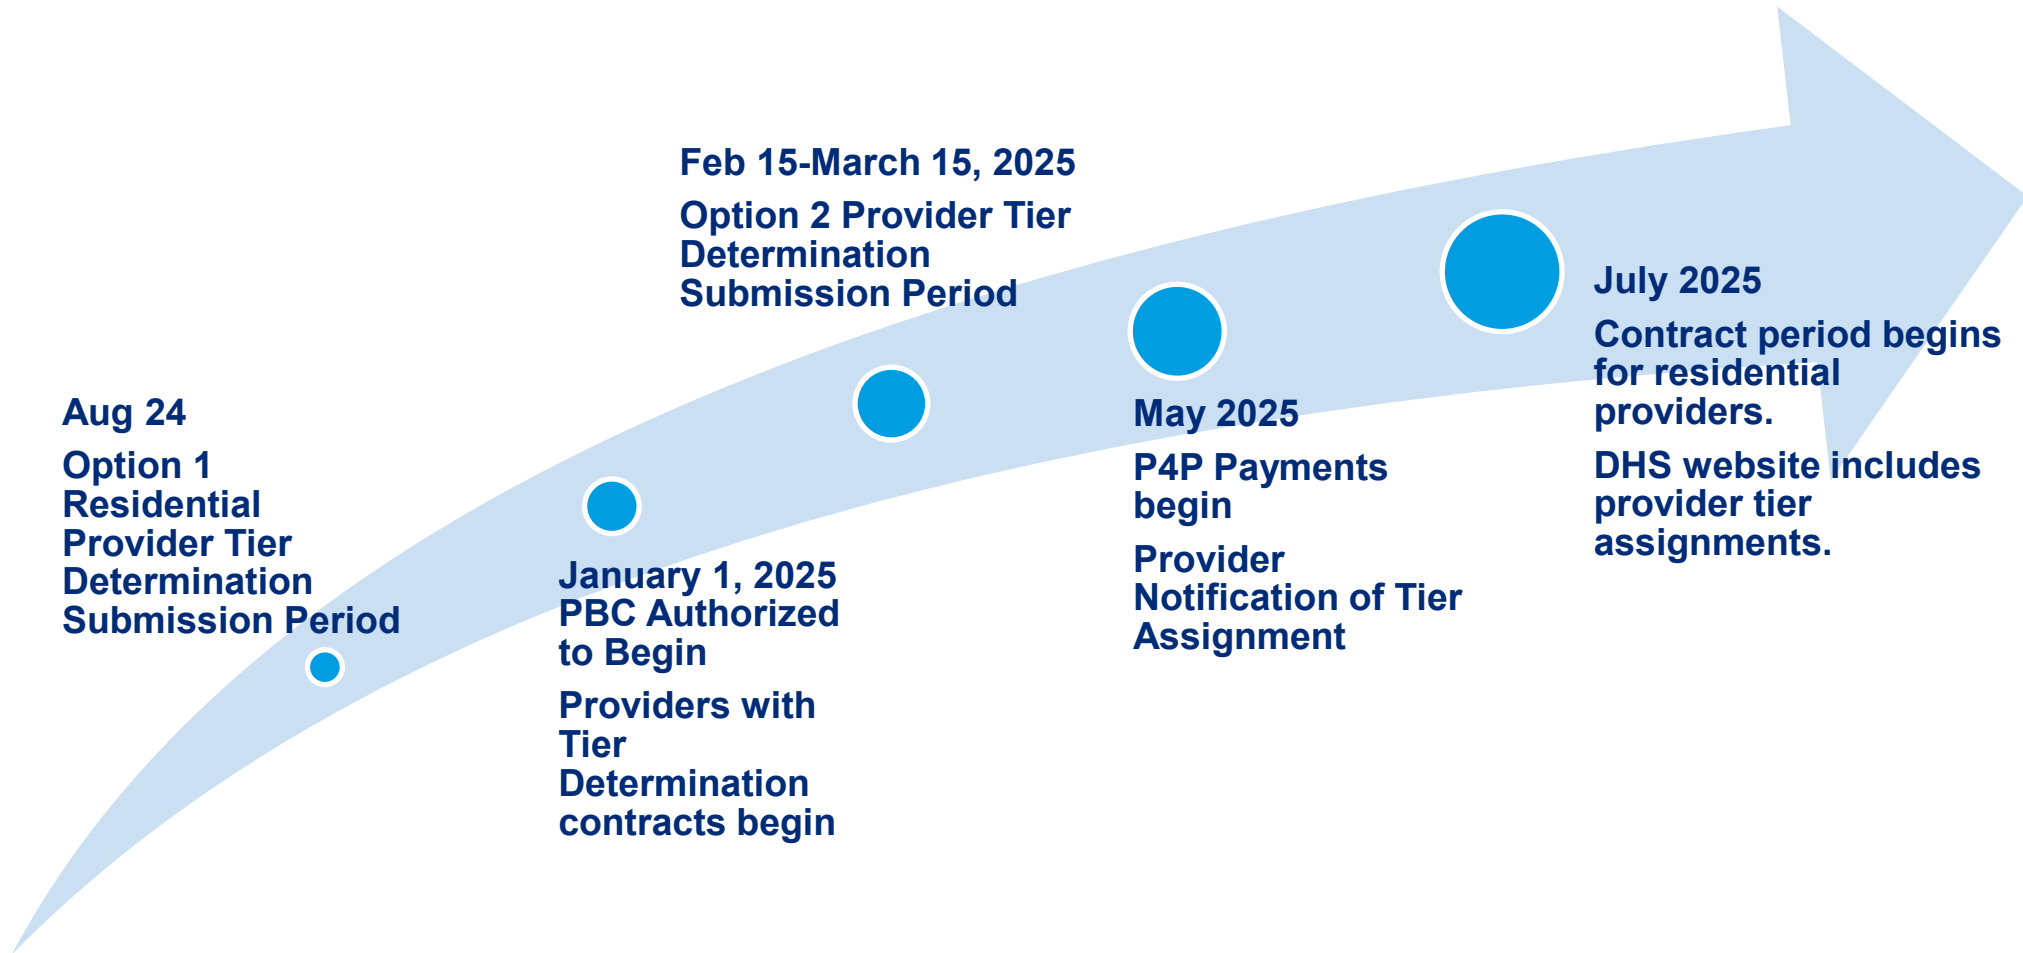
Aug 24

Option 1 Residential Provider Tier Determination Submission Period

January 1, 2025
PBC Authorized to Begin

Providers with Tier Determination contracts begin

Feb 15-March 15, 2025

Option 2 Provider Tier Determination Submission Period

May 2025

P4P Payments begin

Provider Notification of Tier Assignment

July 2025

Contract period begins for residential providers.

DHS website includes provider tier assignments.